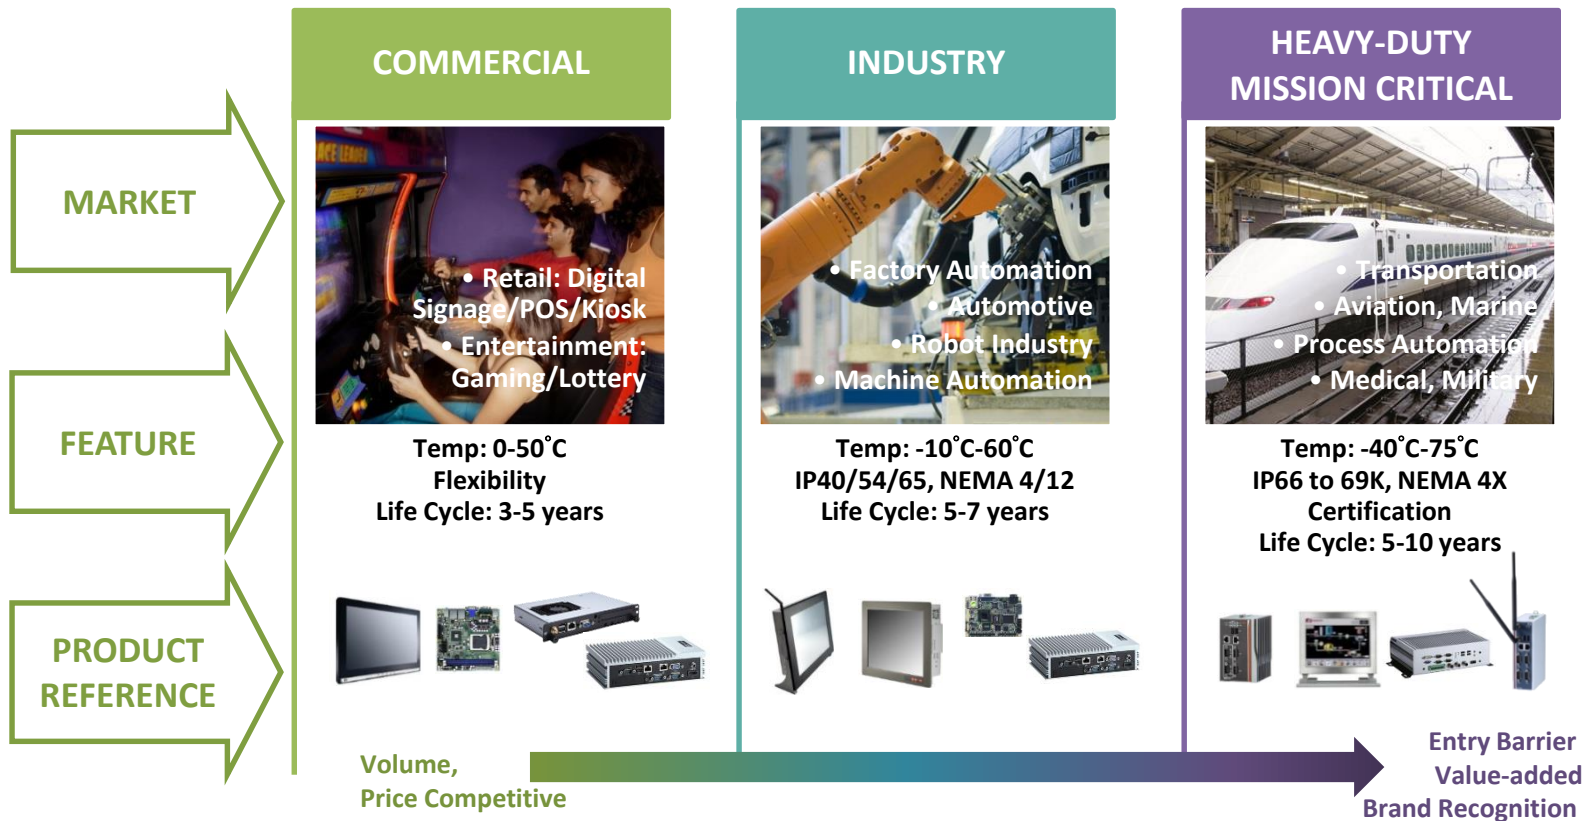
MARKET

FEATURE

PRODUCT REFERENCE

COMMERCIAL

• Retail: Digital Signage/POS/Kiosk
• Entertainment: Gaming/Lottery

Temp: 0-50˚C
Flexibility
Life Cycle: 3-5 years

INDUSTRY

• Factory Automation
• Automotive
• Robot Industry
• Machine Automation

Temp: -10˚C-60˚C
IP40/54/65, NEMA 4/12
Life Cycle: 5-7 years

HEAVY-DUTY MISSION CRITICAL

• Transportation
• Aviation, Marine
• Process Automation
• Medical, Military

Temp: -40˚C-75˚C
IP66 to 69K, NEMA 4X
Certification
Life Cycle: 5-10 years

Volume,
Price Competitive

Entry Barrier
Value-added
Brand Recognition